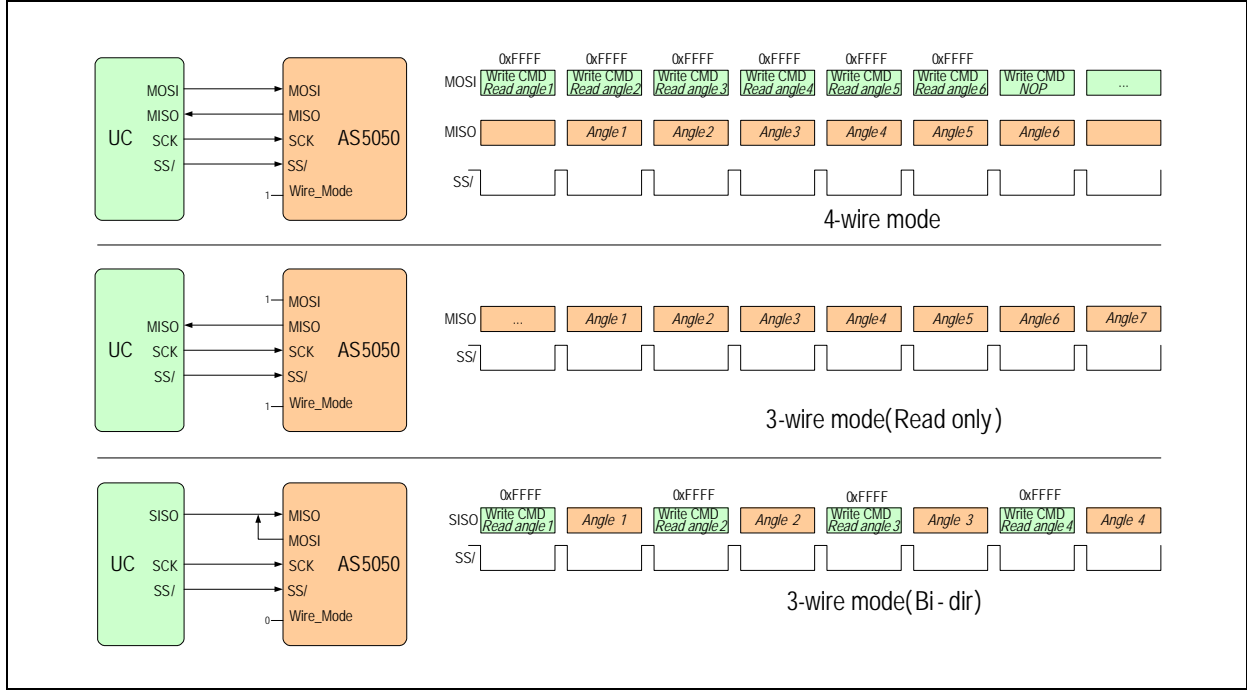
UC
MOSI
MISO
SCK
SS/

MOSI
MISO
SCK
SS/
1 Wire_Mode
AS5050

0xFFFF 0xFFFF 0xFFFF 0xFFFF 0xFFFF 0xFFFF

MOSI Write CMD Read angle1 | Write CMD Read angle2 | Write CMD Read angle 3 | Write CMD Read angle4 | Write CMD Read angle 5 | Write CMD Read angle 6 | Write CMD NOP | ...

MISO | Angle1 | Angle2 | Angle3 | Angle4 | Angle5 | Angle6 |

SS/

4-wire mode

UC
MISO
SCK
SS/

1 MOSI
MISO
SCK
SS/
1 Wire_Mode
AS5050

MISO ... | Angle 1 | Angle2 | Angle3 | Angle4 | Angle5 | Angle6 | Angle7

SS/

3-wire mode(Read only)

UC
SISO
SCK
SS/

MISO
MOSI
SCK
SS/
0 Wire_Mode
AS5050

0xFFFF 0xFFFF 0xFFFF 0xFFFF

SISO Write CMD Read angle1 | Angle 1 | Write CMD Read angle2 | Angle 2 | Write CMD Read angle 3 | Angle 3 | Write CMD Read angle 4 | Angle 4

SS/

3-wire mode(Bi - dir)